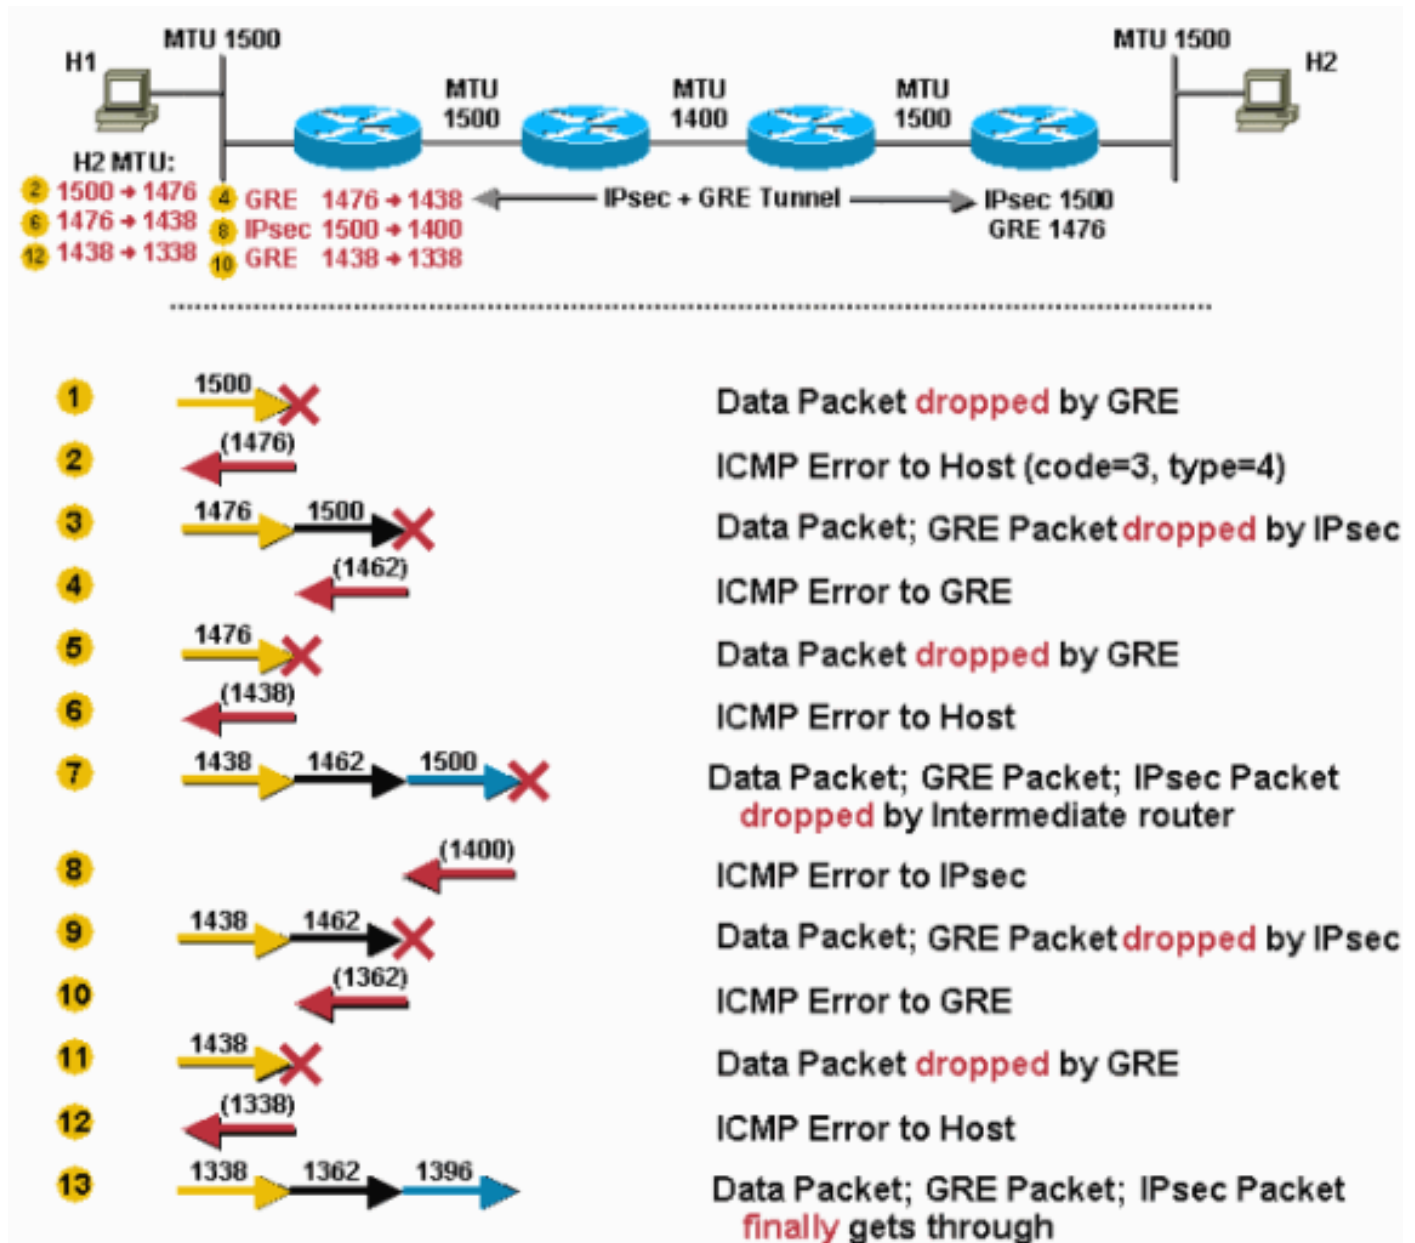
H1

MTU 1500

MTU 1500

MTU 1400

MTU 1500

MTU 1500

H2

H2 MTU:
2 1500 → 1476
6 1476 → 1438
12 1438 → 1338

4 GRE 1476 → 1438
8 IPsec 1500 → 1400
10 GRE 1438 → 1338

IPsec + GRE Tunnel

IPsec 1500
GRE 1476

1 1500 Data Packet dropped by GRE

2 (1476) ICMP Error to Host (code=3, type=4)

3 1476 1500 Data Packet; GRE Packet dropped by IPsec

4 (1462) ICMP Error to GRE

5 1476 Data Packet dropped by GRE

6 (1438) ICMP Error to Host

7 1438 1462 1500 Data Packet; GRE Packet; IPsec Packet dropped by Intermediate router

8 (1400) ICMP Error to IPsec

9 1438 1462 Data Packet; GRE Packet dropped by IPsec

10 (1362) ICMP Error to GRE

11 1438 Data Packet dropped by GRE

12 (1338) ICMP Error to Host

13 1338 1362 1396 Data Packet; GRE Packet; IPsec Packet finally gets through